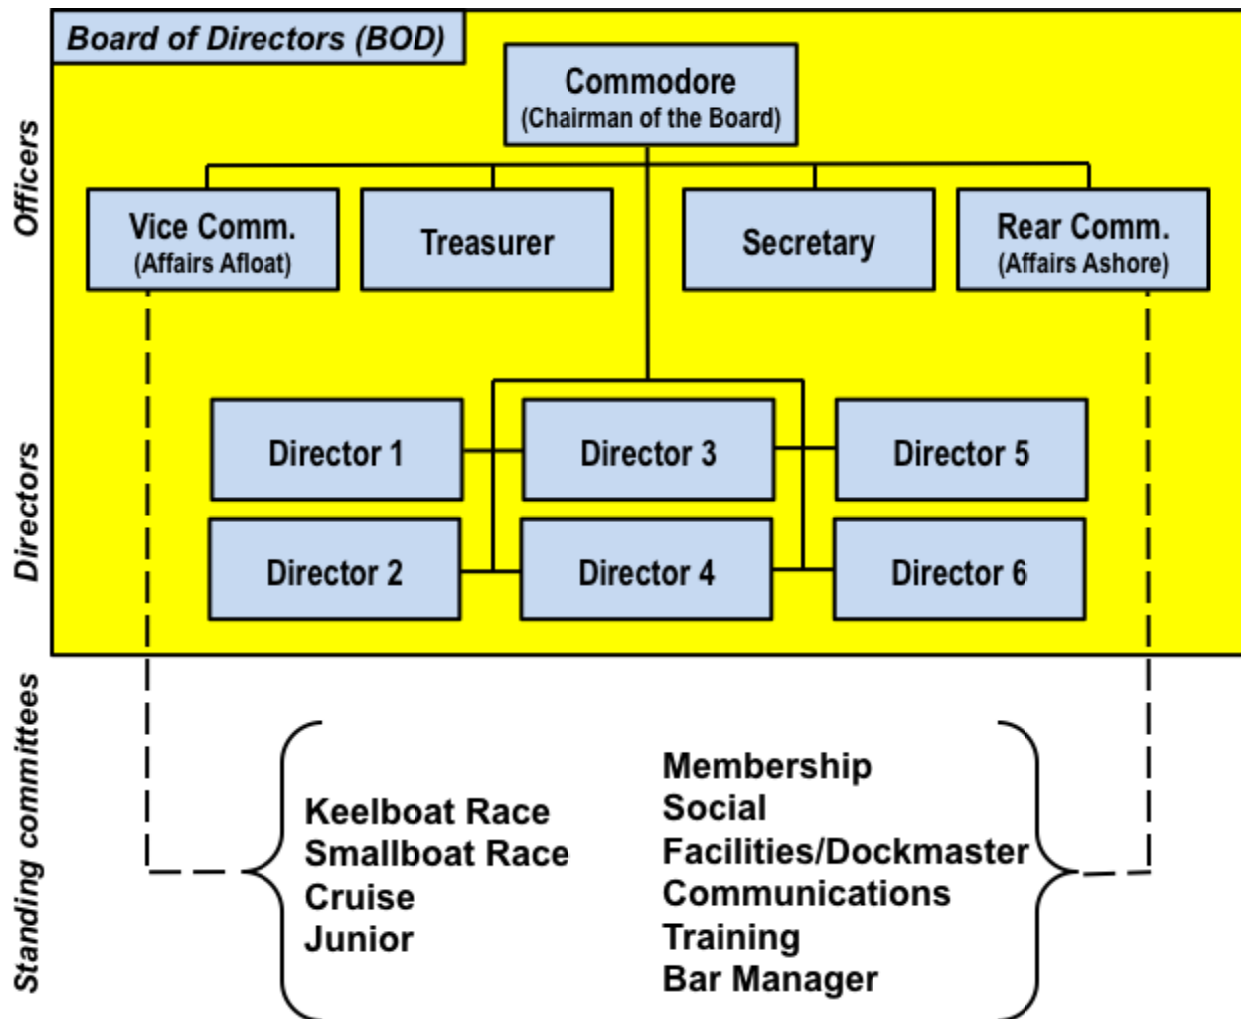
Board of Directors (BOD)

Officers

Commodore
(Chairman of the Board)

Vice Comm.
(Affairs Afloat)

Treasurer

Secretary

Rear Comm.
(Affairs Ashore)

Directors

Director 1

Director 3

Director 5

Director 2

Director 4

Director 6

Standing committees

Keelboat Race
Smallboat Race
Cruise
Junior

Membership
Social
Facilities/Dockmaster
Communications
Training
Bar Manager